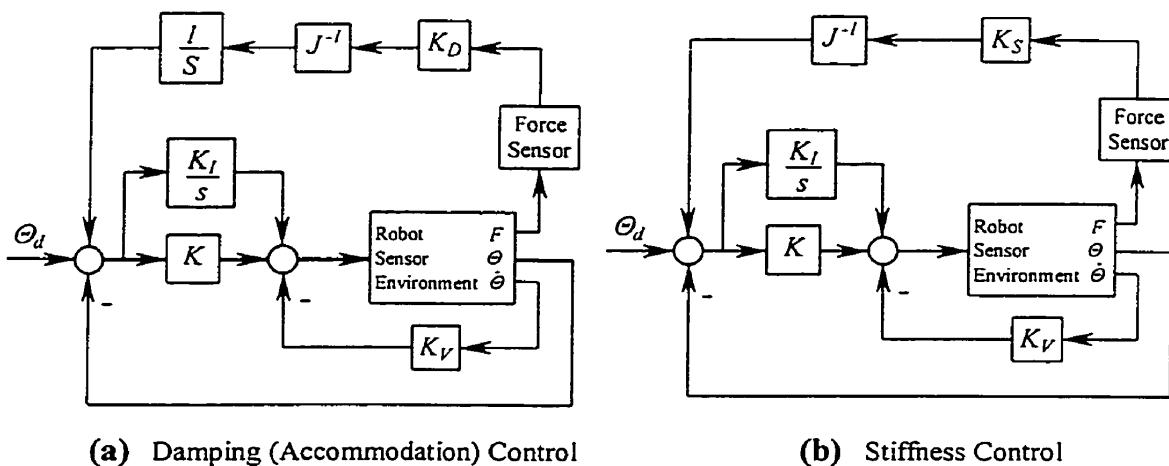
$\frac{I}{S}$

$J^{-I}$

$K_D$

Force Sensor

$\frac{K_I}{s}$

$\Theta_d$

$K$

Robot $F$
Sensor $\Theta$
Environment $\dot{\Theta}$

-

-

$K_V$

(a) Damping (Accommodation) Control

$J^{-I}$

$K_S$

Force Sensor

$\frac{K_I}{s}$

$\Theta_d$

$K$

Robot $F$
Sensor $\Theta$
Environment $\dot{\Theta}$

-

-

$K_V$

(b) Stiffness Control